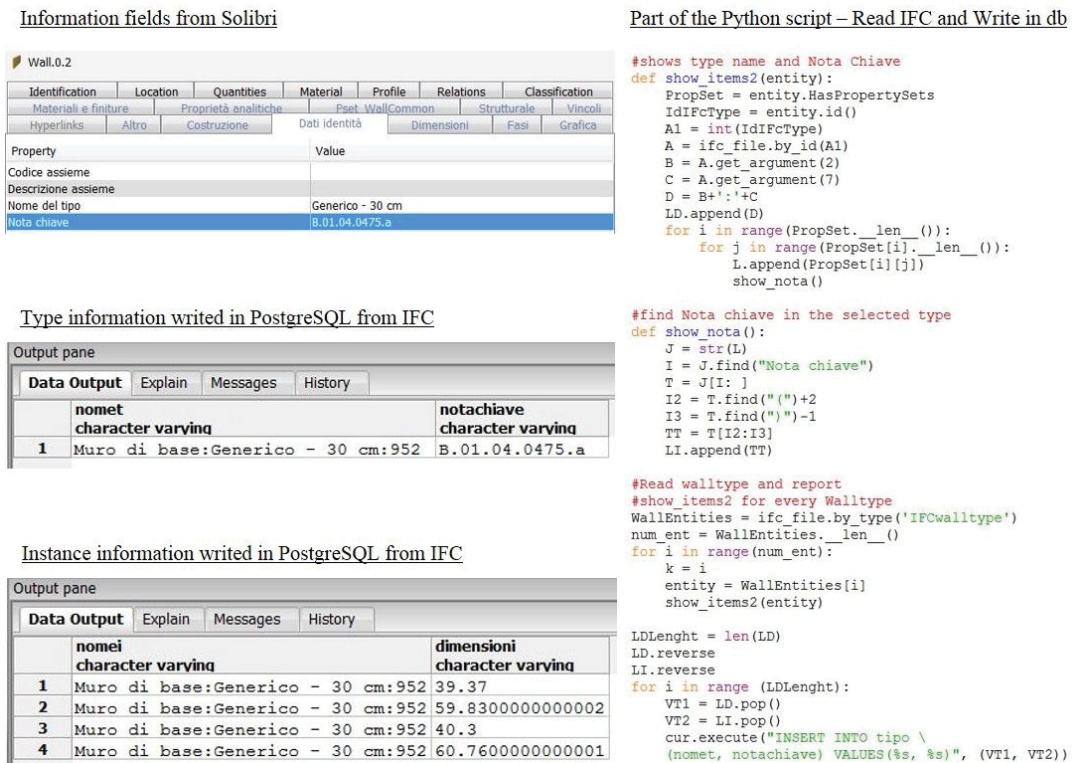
Information fields from Solibri

Wall.0.2

Identification | Location | Quantities | Material | Profile | Relations | Classification
Materiali e finiture | Proprietà analitiche | Pset_WallCommon | Strutturale | Vincoli
Hyperlinks | Altro | Costruzione | Dati identità | Dimensioni | Fasi | Grafica

| Property | Value |
|---|---|
| Codice assieme | |
| Descrizione assieme | |
| Nome del tipo | Generico - 30 cm |
| Nota chiave | B.01.04.0475.a |

Type information writed in PostgreSQL from IFC

Output pane
Data Output | Explain | Messages | History

| | nomet character varying | notachiave character varying |
|---|---|---|
| 1 | Muro di base:Generico - 30 cm:952 | B.01.04.0475.a |

Instance information writed in PostgreSQL from IFC

Output pane
Data Output | Explain | Messages | History

| | nomei character varying | dimensioni character varying |
|---|---|---|
| 1 | Muro di base:Generico - 30 cm:952 | 39.37 |
| 2 | Muro di base:Generico - 30 cm:952 | 59.8300000000002 |
| 3 | Muro di base:Generico - 30 cm:952 | 40.3 |
| 4 | Muro di base:Generico - 30 cm:952 | 60.7600000000001 |

Part of the Python script – Read IFC and Write in db

#shows type name and Nota Chiave
def show_items2(entity):
    PropSet = entity.HasPropertySets
    IdIFcType = entity.id()
    A1 = int(IdIFcType)
    A = ifc_file.by_id(A1)
    B = A.get_argument(2)
    C = A.get_argument(7)
    D = B+':'+C
    LD.append(D)
    for i in range(PropSet.__len__()):
        for j in range(PropSet[i].__len__()):
            L.append(PropSet[i][j])
            show_nota()

#find Nota chiave in the selected type
def show_nota():
    J = str(L)
    I = J.find("Nota chiave")
    T = J[I: ]
    I2 = T.find("(")+2
    I3 = T.find(")")-1
    TT = T[I2:I3]
    LI.append(TT)

#Read walltype and report
#show_items2 for every Walltype
WallEntities = ifc_file.by_type('IFCwalltype')
num_ent = WallEntities.__len__()
for i in range(num_ent):
    k = i
    entity = WallEntities[i]
    show_items2(entity)

LDLenght = len(LD)
LD.reverse
LI.reverse
for i in range (LDLenght):
    VT1 = LD.pop()
    VT2 = LI.pop()
    cur.execute("INSERT INTO tipo \
    (nomet, notachiave) VALUES(%s, %s)", (VT1, VT2))